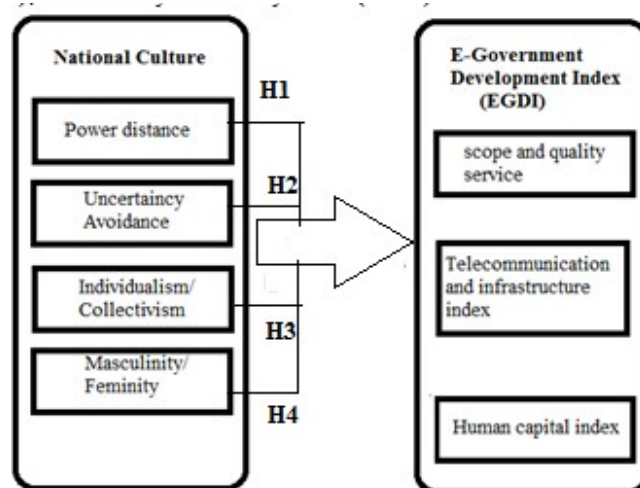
National Culture

Power distance

Uncertaincy Avoidance

Individualism/ Collectivism

Masculinity/ Feminity

H1

H2

H3

H4

E-Government Development Index (EGDI)

scope and quality service

Telecommunication and infrastructure index

Human capital index